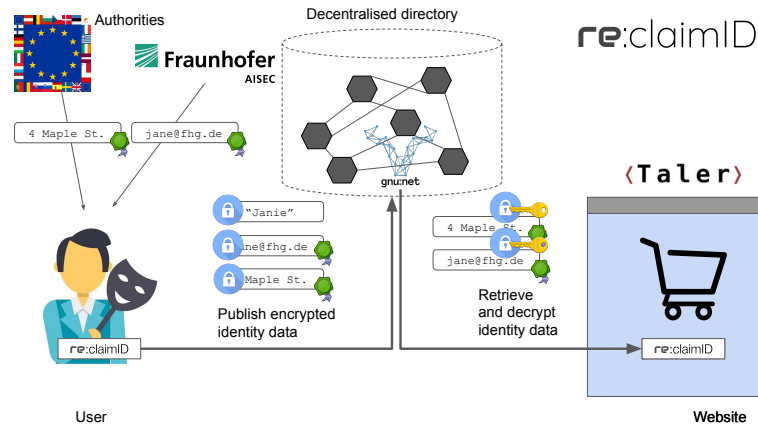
Authorities

Fraunhofer
AISEC

4 Maple St.

jane@fhg.de

Decentralised directory

gnu:net

re:claimID

⟨Taler⟩

"Janie"

ne@fhg.de

Maple St.

Publish encrypted identity data

4 Maple St.

jane@fhg.de

Retrieve and decrypt identity data

re:claimID

re:claimID

User

Website